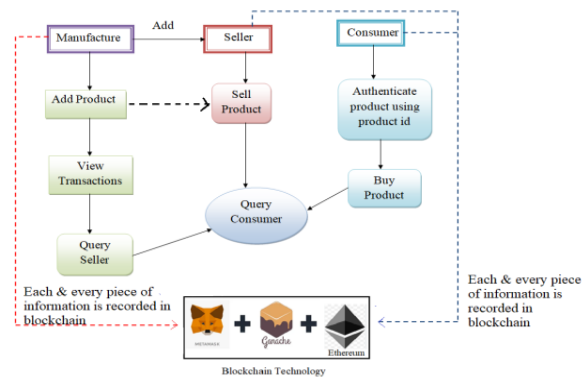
Manufacture

Add

Seller

Consumer

Add Product

Sell Product

Authenticate product using product id

View Transactions

Buy Product

Query Consumer

Query Seller

Each & every piece of information is recorded in blockchain

Each & every piece of information is recorded in blockchain

METAMASK

+

Ganache

+

Ethereum

Blockchain Technology